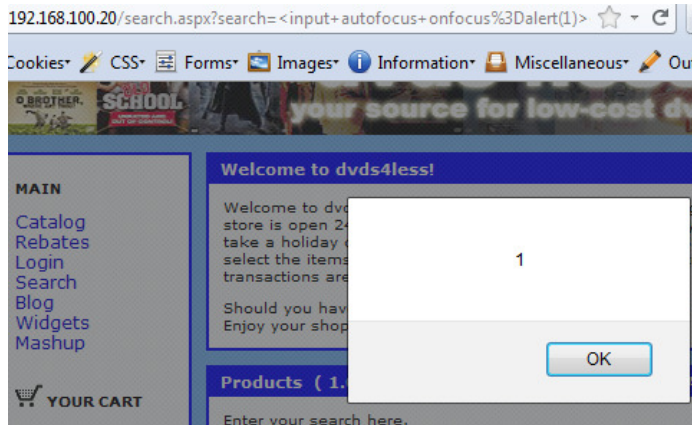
192.168.100.20/search.aspx?search=<input+autofocus+onfocus%3Dalert(1)>

Cookies CSS Forms Images Information Miscellaneous Ou

O BROTHER SCHOOL your source for low-cost dv

MAIN

Catalog
Rebates
Login
Search
Blog
Widgets
Mashup

YOUR CART

Welcome to dvds4less!

Welcome to dvd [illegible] store is open 24 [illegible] take a holiday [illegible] select the items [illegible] transactions are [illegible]

Should you hav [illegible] Enjoy your shop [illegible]

Products ( 1. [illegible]

Enter your search here.

1

OK